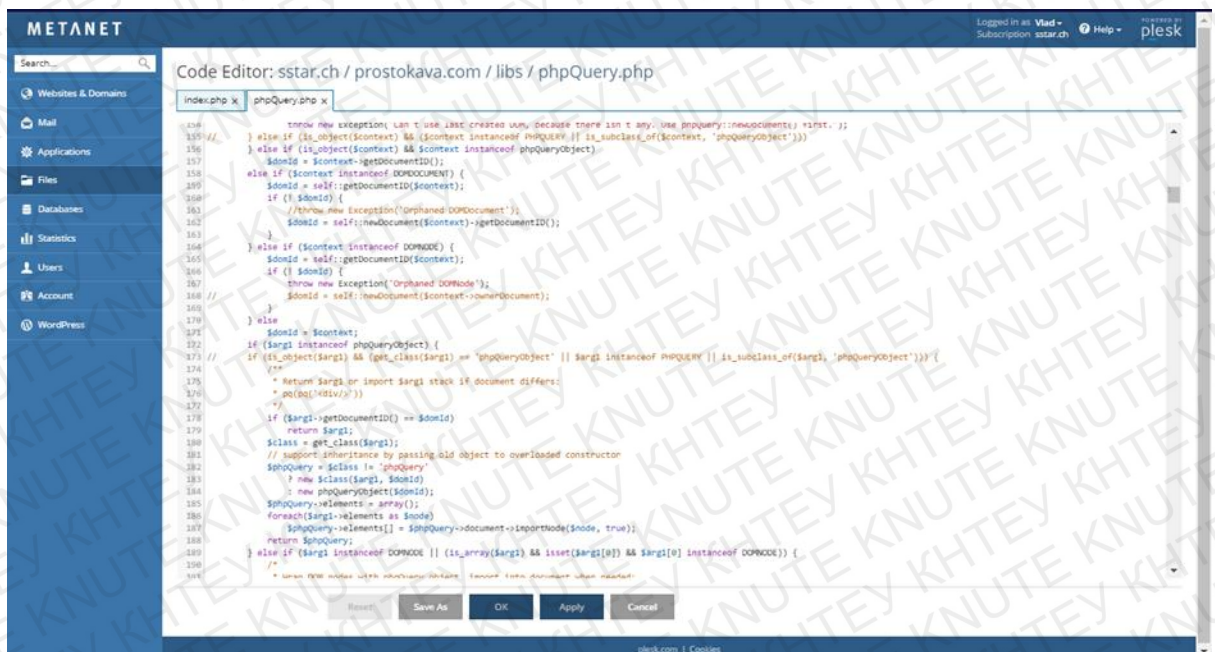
METANET

Logged in as Vlad
Subscription sstar.ch
Help
POWERED BY plesk

Search...

Websites & Domains
Mail
Applications
Files
Databases
Statistics
Users
Account
WordPress

Code Editor: sstar.ch / prostokava.com / libs / phpQuery.php

index.php ×
phpQuery.php ×

154 throw new Exception('Can't use last created DOM, because there isn't any. Use phpQuery::newDocument() first.');
155 // } else if (is_object($context) && ($context instanceof PHPQUERY || is_subclass_of($context, 'phpQueryObject')))
156 } else if (is_object($context) && $context instanceof phpQueryObject)
157 $domId = $context->getDocumentID();
158 else if ($context instanceof DOMDOCUMENT) {
159 $domId = self::getDocumentID($context);
160 if (! $domId) {
161 //throw new Exception('Orphaned DOMDocument');
162 $domId = self::newDocument($context)->getDocumentID();
163 }
164 } else if ($context instanceof DOMNODE) {
165 $domId = self::getDocumentID($context);
166 if (! $domId) {
167 throw new Exception('Orphaned DOMNode');
168 // $domId = self::newDocument($context->ownerDocument);
169 }
170 } else
171 $domId = $context;
172 if ($arg1 instanceof phpQueryObject) {
173 // if (is_object($arg1) && (get_class($arg1) == 'phpQueryObject' || $arg1 instanceof PHPQUERY || is_subclass_of($arg1, 'phpQueryObject'))) {
174 /**
175 * Return $arg1 or import $arg1 stack if document differs:
176 * pq(pq('<div/>'))
177 */
178 if ($arg1->getDocumentID() == $domId)
179 return $arg1;
180 $class = get_class($arg1);
181 // support inheritance by passing old object to overloaded constructor
182 $phpQuery = $class != 'phpQuery'
183 ? new $class($arg1, $domId)
184 : new phpQueryObject($domId);
185 $phpQuery->elements = array();
186 foreach($arg1->elements as $node)
187 $phpQuery->elements[] = $phpQuery->document->importNode($node, true);
188 return $phpQuery;
189 } else if ($arg1 instanceof DOMNODE || (is_array($arg1) && isset($arg1[0]) && $arg1[0] instanceof DOMNODE)) {
190 /*
191 * Wrap DOM nodes with phpQuery object, import into document when needed:

Reset
Save As
OK
Apply
Cancel

plesk.com | Cookies